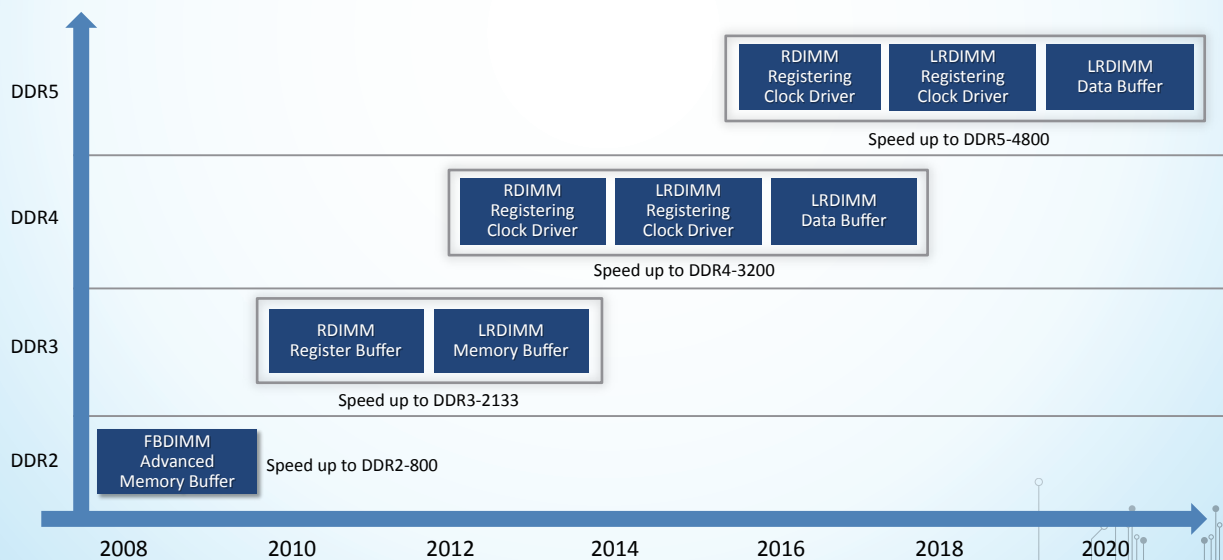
DDR5

RDIMM Registering Clock Driver

LRDIMM Registering Clock Driver

LRDIMM Data Buffer

Speed up to DDR5-4800

DDR4

RDIMM Registering Clock Driver

LRDIMM Registering Clock Driver

LRDIMM Data Buffer

Speed up to DDR4-3200

DDR3

RDIMM Register Buffer

LRDIMM Memory Buffer

Speed up to DDR3-2133

DDR2

FBDIMM Advanced Memory Buffer

Speed up to DDR2-800

2008 2010 2012 2014 2016 2018 2020